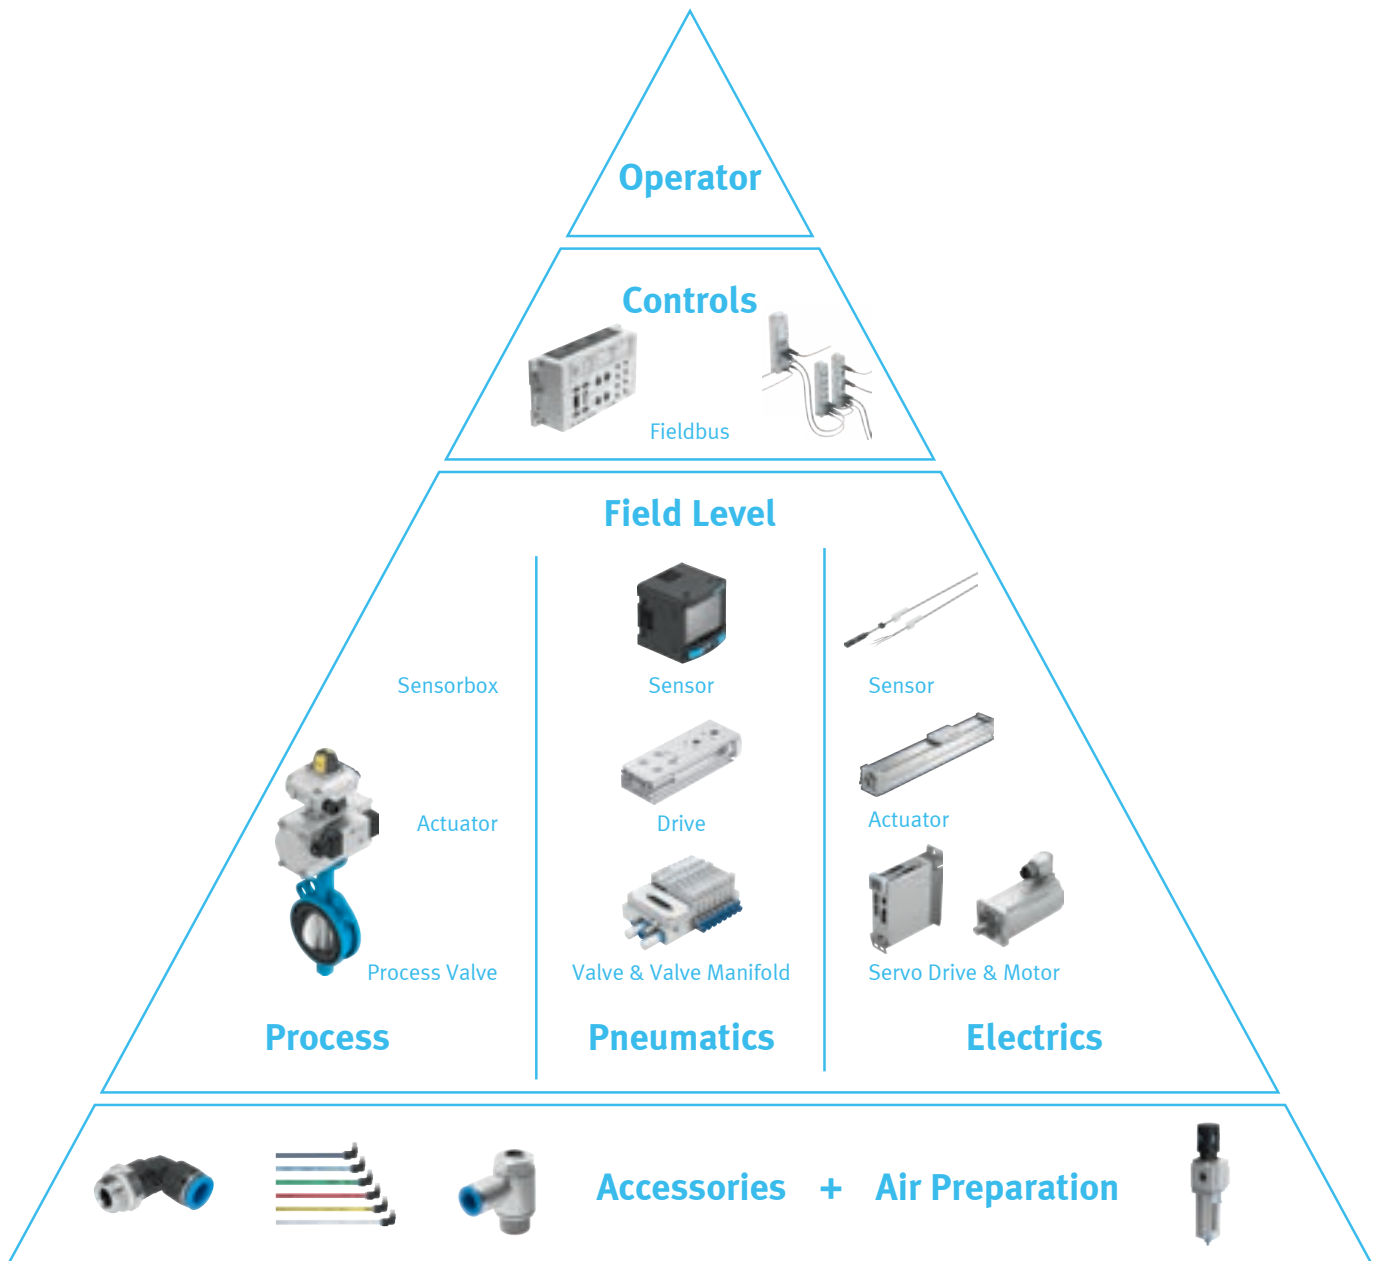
Operator

Controls

Fieldbus

Field Level

Sensorbox

Actuator

Process Valve

Process

Sensor

Drive

Valve & Valve Manifold

Pneumatics

Sensor

Actuator

Servo Drive & Motor

Electrics

Accessories + Air Preparation